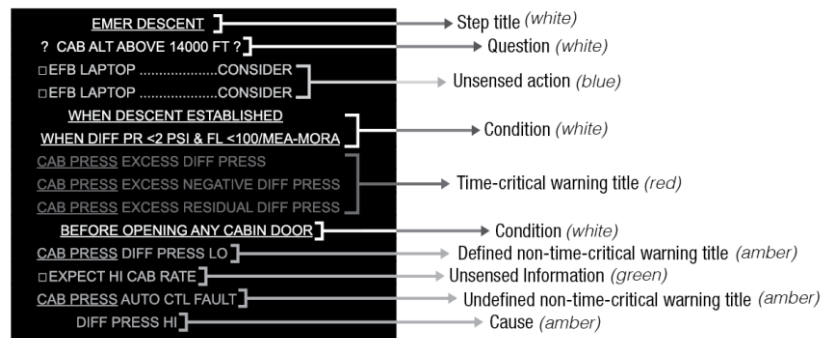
EMER DESCENT
? CAB ALT ABOVE 14000 FT ?
□EFB LAPTOP ....................CONSIDER
□EFB LAPTOP ....................CONSIDER
WHEN DESCENT ESTABLISHED
WHEN DIFF PR <2 PSI & FL <100/MEA-MORA
CAB PRESS EXCESS DIFF PRESS
CAB PRESS EXCESS NEGATIVE DIFF PRESS
CAB PRESS EXCESS RESIDUAL DIFF PRESS
BEFORE OPENING ANY CABIN DOOR
CAB PRESS DIFF PRESS LO
□EXPECT HI CAB RATE
CAB PRESS AUTO CTL FAULT
DIFF PRESS HI

Step title (white)
Question (white)
Unsensed action (blue)
Condition (white)
Time-critical warning title (red)
Condition (white)
Defined non-time-critical warning title (amber)
Unsensed Information (green)
Undefined non-time-critical warning title (amber)
Cause (amber)